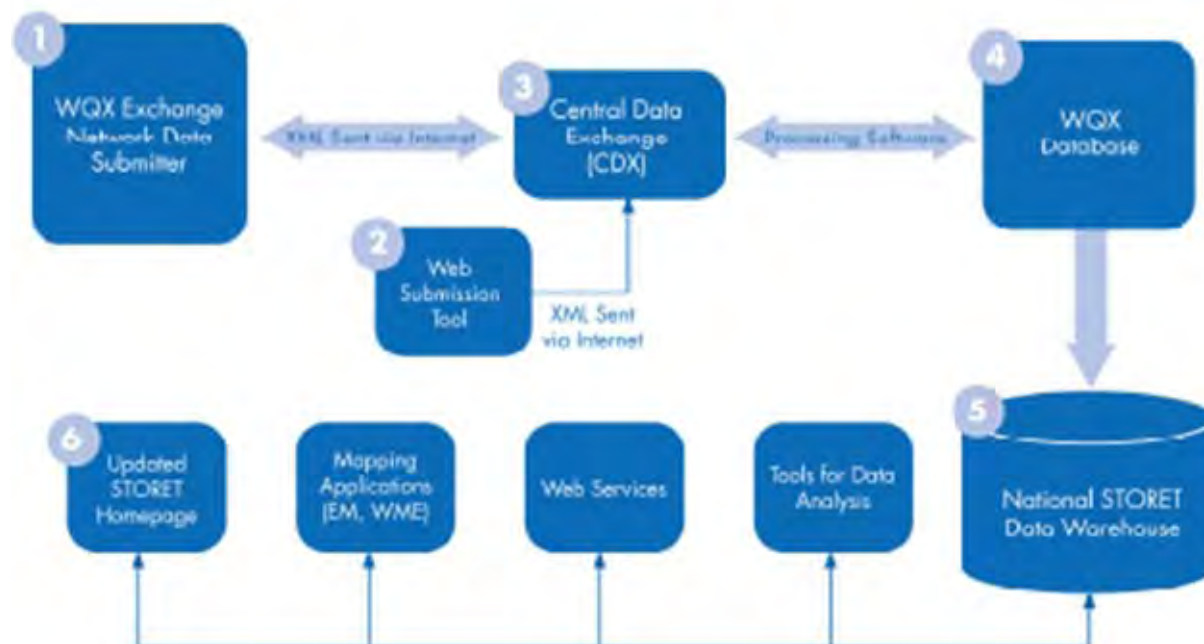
1
WQX Exchange Network Data Submitter

XML Sent via Internet

3
Central Data Exchange (CDX)

Processing Software

4
WQX Database

2
Web Submission Tool

XML Sent via Internet

6
Updated STORET Homepage

Mapping Applications (EM, WME)

Web Services

Tools for Data Analysis

5
National STORET Data Warehouse